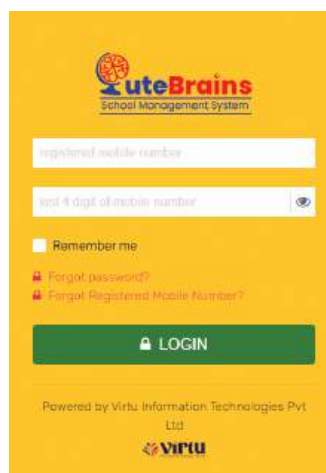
QuteBrains
School Management System

registered mobile number

last 4 digit of mobile number

Remember me

Forgot password?

Forgot Registered Mobile Number?

LOGIN

Powered by Virtu Information Technologies Pvt Ltd

virtu